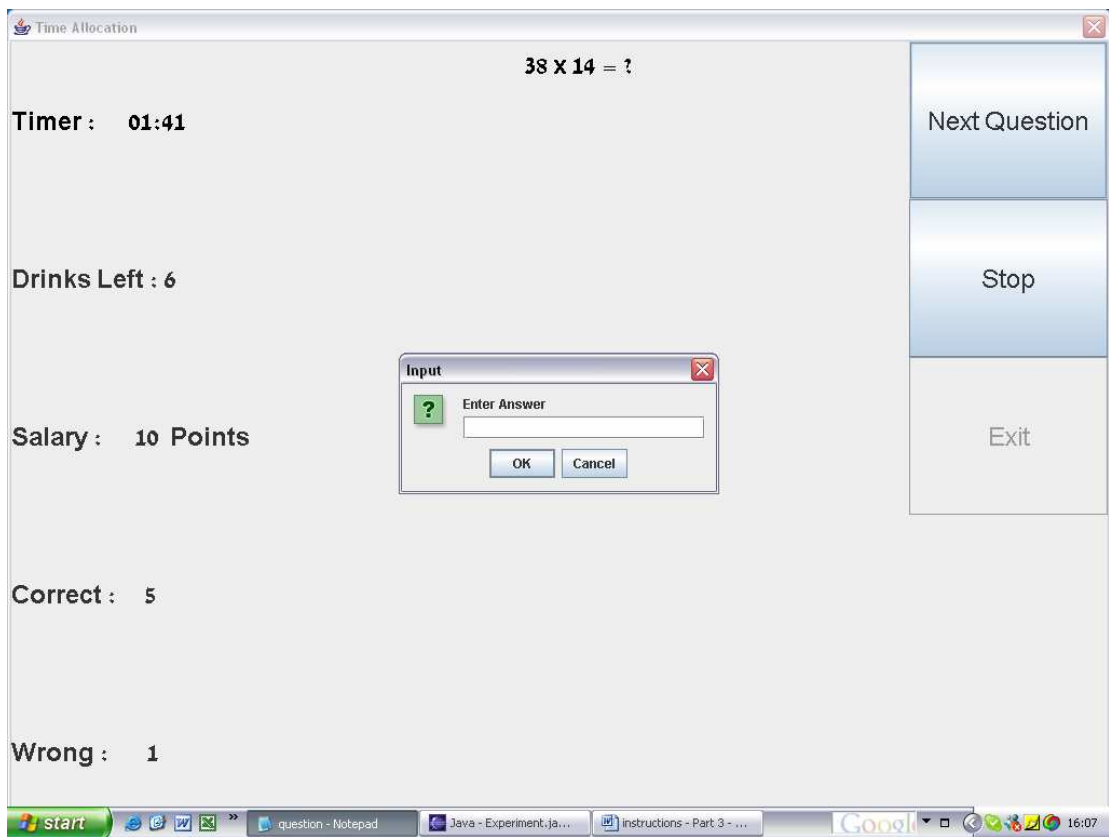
Time Allocation

$38 \times 14 = ?$

Timer : 01:41

Drinks Left : 6

Salary : 10 Points

Correct : 5

Wrong : 1

Next Question

Stop

Exit

Input

?

Enter Answer

OK

Cancel

start

question - Notepad

Java - Experiment.ja...

instructions - Part 3 - ...

Googl

16:07